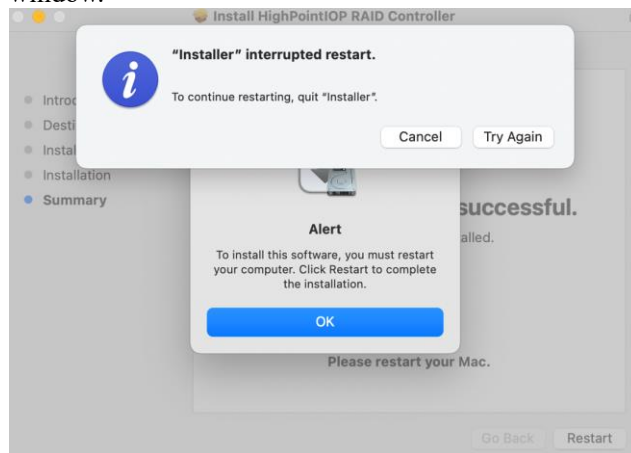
window:

Install HighPointIOP RAID Controller

"Installer" interrupted restart.

To continue restarting, quit "Installer".

Cancel

Try Again

Introd

Desti

Instal

Installation

Summary

successful.

alled.

Alert

To install this software, you must restart your computer. Click Restart to complete the installation.

OK

Please restart your Mac.

Go Back

Restart